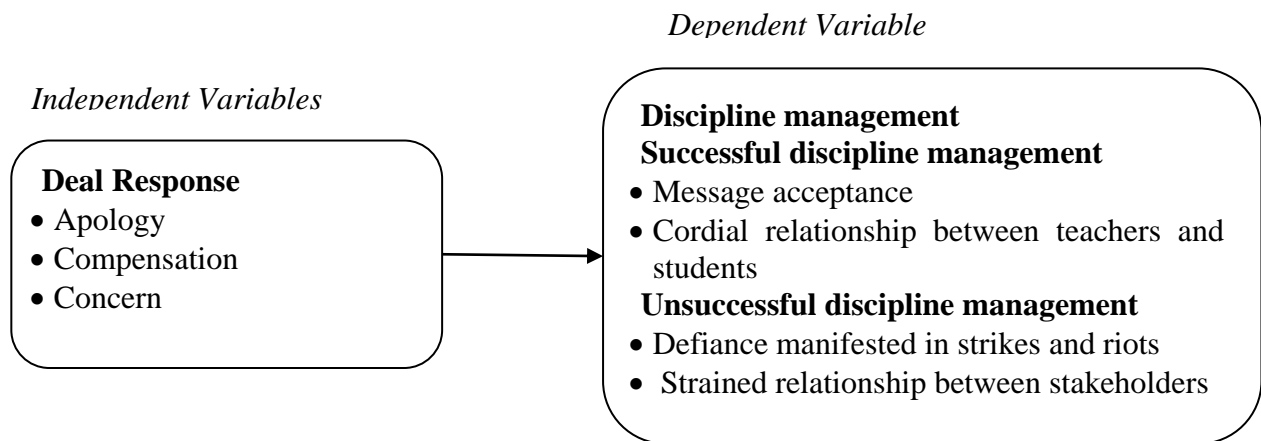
Dependent Variable

Independent Variables

**Deal Response**
- Apology
- Compensation
- Concern

**Discipline management**
**Successful discipline management**
- Message acceptance
- Cordial relationship between teachers and students

**Unsuccessful discipline management**
- Defiance manifested in strikes and riots
- Strained relationship between stakeholders